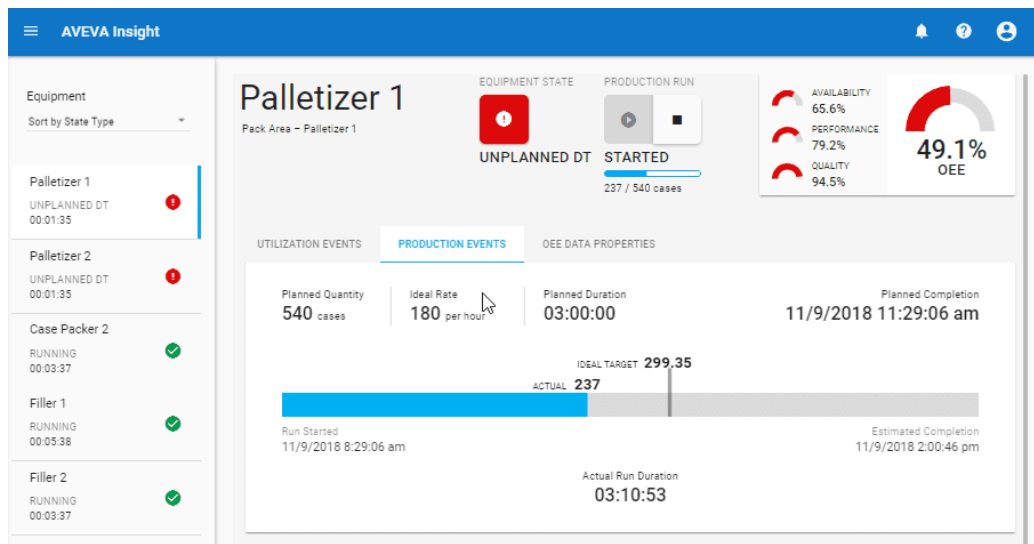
AVEVA Insight

Equipment
Sort by State Type

Palletizer 1
UNPLANNED DT
00:01:35

Palletizer 2
UNPLANNED DT
00:01:35

Case Packer 2
RUNNING
00:03:37

Filler 1
RUNNING
00:05:38

Filler 2
RUNNING
00:03:37

Palletizer 1
Pack Area – Palletizer 1

EQUIPMENT STATE
UNPLANNED DT

PRODUCTION RUN
STARTED
237 / 540 cases

AVAILABILITY
65.6%
PERFORMANCE
79.2%
QUALITY
94.5%

49.1%
OEE

UTILIZATION EVENTS
PRODUCTION EVENTS
OEE DATA PROPERTIES

Planned Quantity
540 cases

Ideal Rate
180 per hour

Planned Duration
03:00:00

Planned Completion
11/9/2018 11:29:06 am

IDEAL TARGET 299.35
ACTUAL 237

Run Started
11/9/2018 8:29:06 am

Estimated Completion
11/9/2018 2:00:46 pm

Actual Run Duration
03:10:53